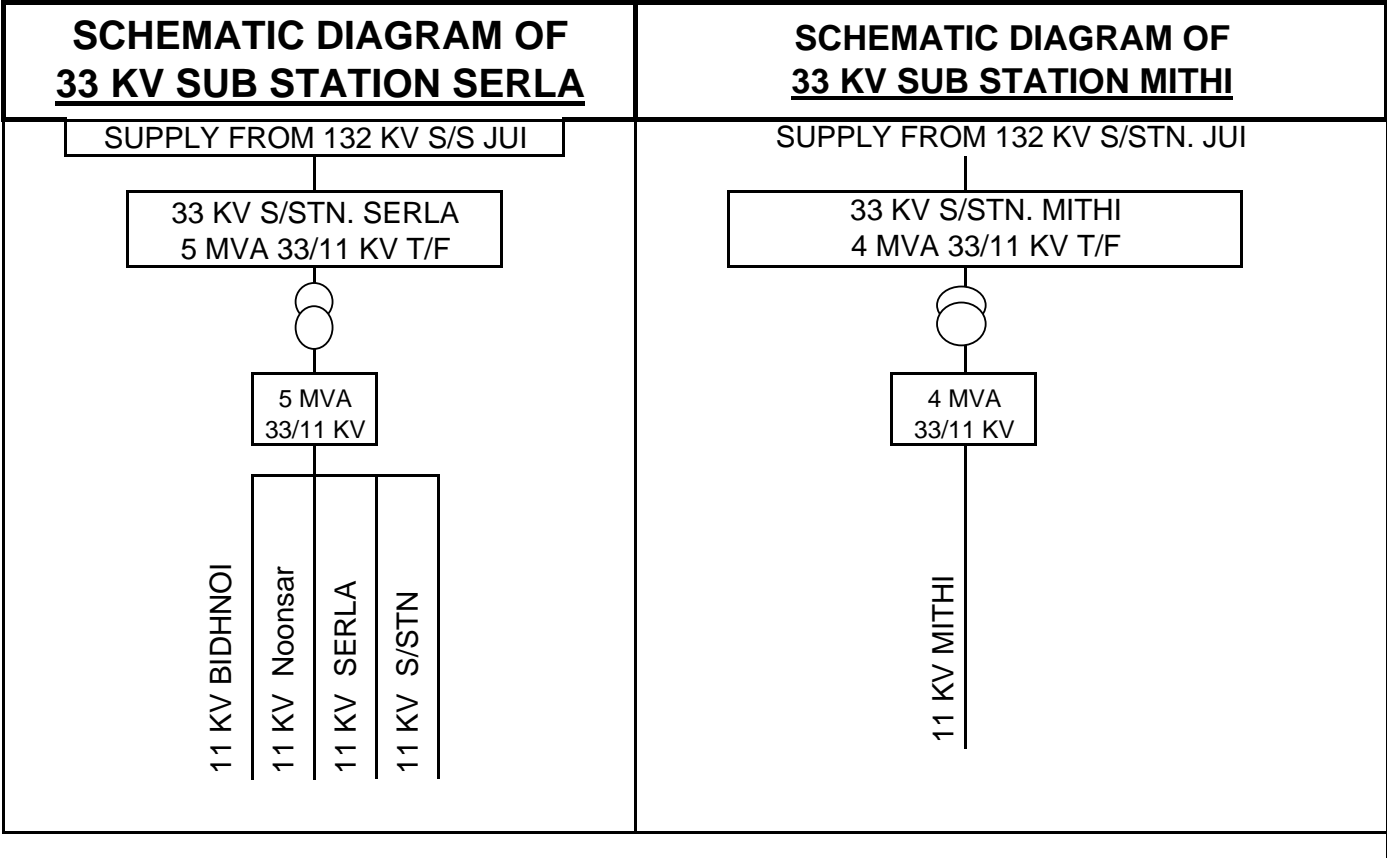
SCHEMATIC DIAGRAM OF
33 KV SUB STATION SERLA

SUPPLY FROM 132 KV S/S JUI

33 KV S/STN. SERLA
5 MVA 33/11 KV T/F

5 MVA
33/11 KV

11 KV BIDHNOI

11 KV Noonsar

11 KV SERLA

11 KV S/STN

SCHEMATIC DIAGRAM OF
33 KV SUB STATION MITHI

SUPPLY FROM 132 KV S/STN. JUI

33 KV S/STN. MITHI
4 MVA 33/11 KV T/F

4 MVA
33/11 KV

11 KV MITHI